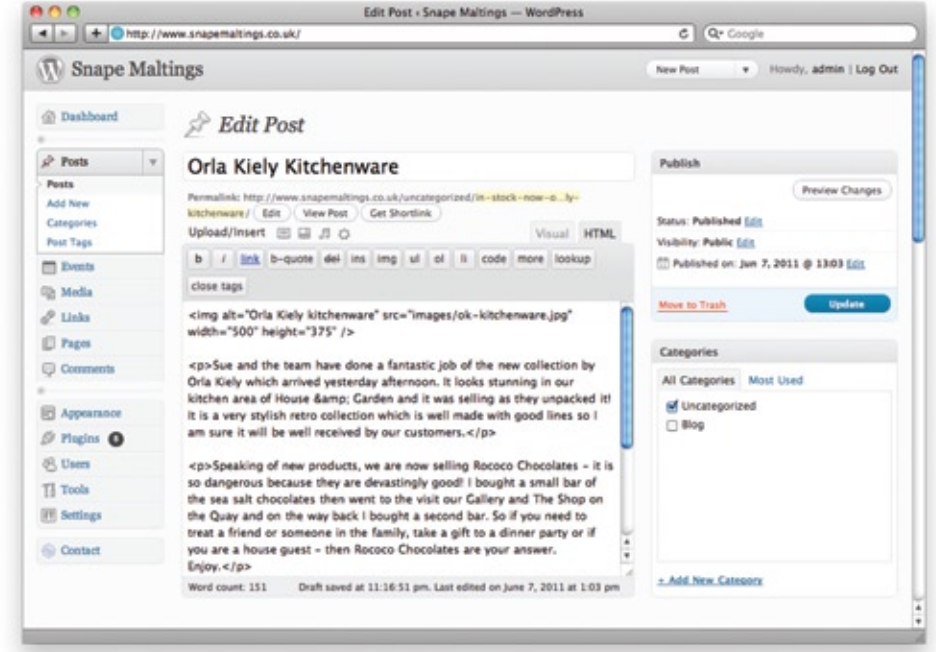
Edit Post ‹ Snape Maltings — WordPress

http://www.snapemaltings.co.uk/

Q- Google

Snape Maltings

New Post

Howdy, admin | Log Out

Dashboard

Posts

Posts

Add New

Categories

Post Tags

Events

Media

Links

Pages

Comments

Appearance

Plugins 8

Users

Tools

Settings

Contact

Edit Post

Orla Kiely Kitchenware

Permalink: http://www.snapemaltings.co.uk/uncategorized/in-stock-now-o...ly-kitchenware/ Edit View Post Get Shortlink

Upload/Insert

Visual HTML

b i link b-quote del ins img ul ol li code more lookup close tags

<img alt="Orla Kiely kitchenware" src="images/ok-kitchenware.jpg" width="500" height="375" />

<p>Sue and the team have done a fantastic job of the new collection by Orla Kiely which arrived yesterday afternoon. It looks stunning in our kitchen area of House &amp; Garden and it was selling as they unpacked it! It is a very stylish retro collection which is well made with good lines so I am sure it will be well received by our customers.</p>

<p>Speaking of new products, we are now selling Rococo Chocolates – it is so dangerous because they are devastingly good! I bought a small bar of the sea salt chocolates then went to the visit our Gallery and The Shop on the Quay and on the way back I bought a second bar. So if you need to treat a friend or someone in the family, take a gift to a dinner party or if you are a house guest – then Rococo Chocolates are your answer. Enjoy.</p>

Word count: 151 Draft saved at 11:16:51 pm. Last edited on June 7, 2011 at 1:03 pm

Publish

Preview Changes

Status: Published Edit

Visibility: Public Edit

Published on: Jun 7, 2011 @ 13:03 Edit

Move to Trash

Update

Categories

All Categories Most Used

Uncategorized

Blog

+ Add New Category